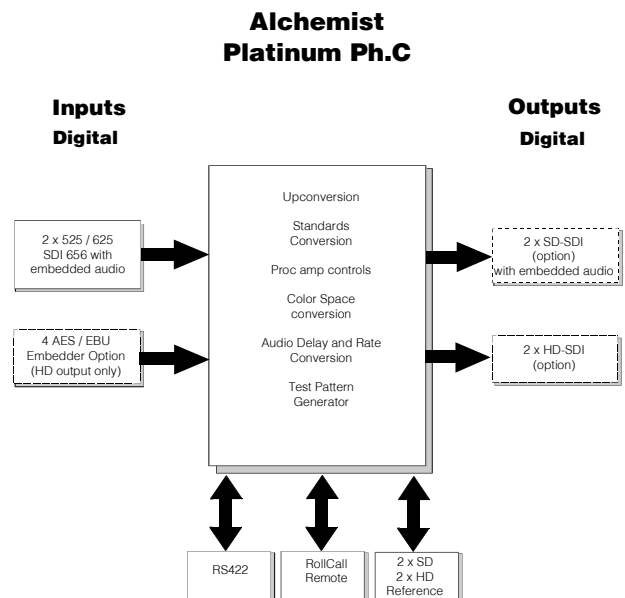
Alchemist
Platinum Ph.C

Inputs
Digital

Outputs
Digital

2 x 525 / 625 SDI 656 with embedded audio

4 AES / EBU Embedder Option (HD output only)

Upconversion

Standards Conversion

Proc amp controls

Color Space conversion

Audio Delay and Rate Conversion

Test Pattern Generator

2 x SD-SDI (option) with embedded audio

2 x HD-SDI (option)

RS422

RollCall Remote

2 x SD
2 x HD
Reference